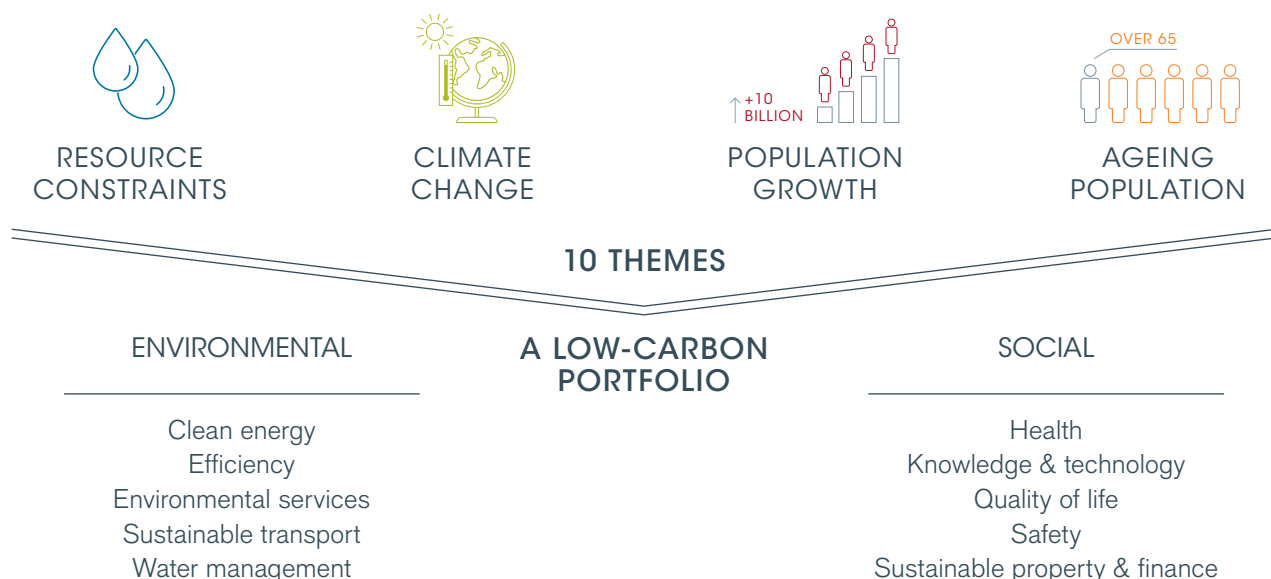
RESOURCE CONSTRAINTS

CLIMATE CHANGE

+10 BILLION

POPULATION GROWTH

OVER 65

AGEING POPULATION

10 THEMES

ENVIRONMENTAL

Clean energy
Efficiency
Environmental services
Sustainable transport
Water management

A LOW-CARBON PORTFOLIO

SOCIAL

Health
Knowledge & technology
Quality of life
Safety
Sustainable property & finance